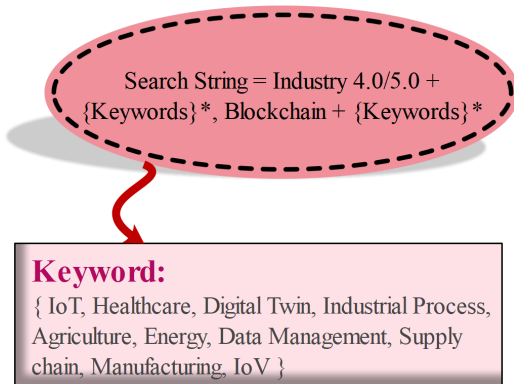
Search String = Industry 4.0/5.0 + {Keywords}*, Blockchain + {Keywords}*

Keyword:
{ IoT, Healthcare, Digital Twin, Industrial Process, Agriculture, Energy, Data Management, Supply chain, Manufacturing, IoV }